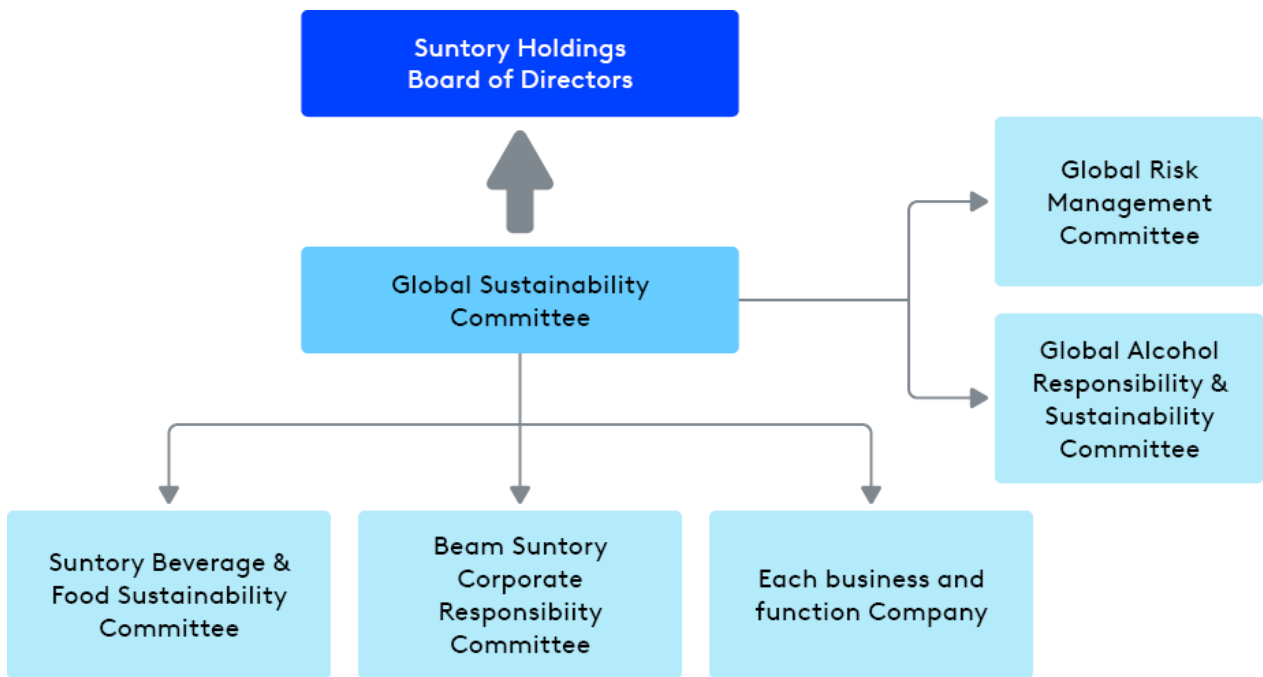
Suntory Holdings Board of Directors

Global Sustainability Committee

Global Risk Management Committee

Global Alcohol Responsibility & Sustainability Committee

Suntory Beverage & Food Sustainability Committee

Beam Suntory Corporate Responsibiity Committee

Each business and function Company